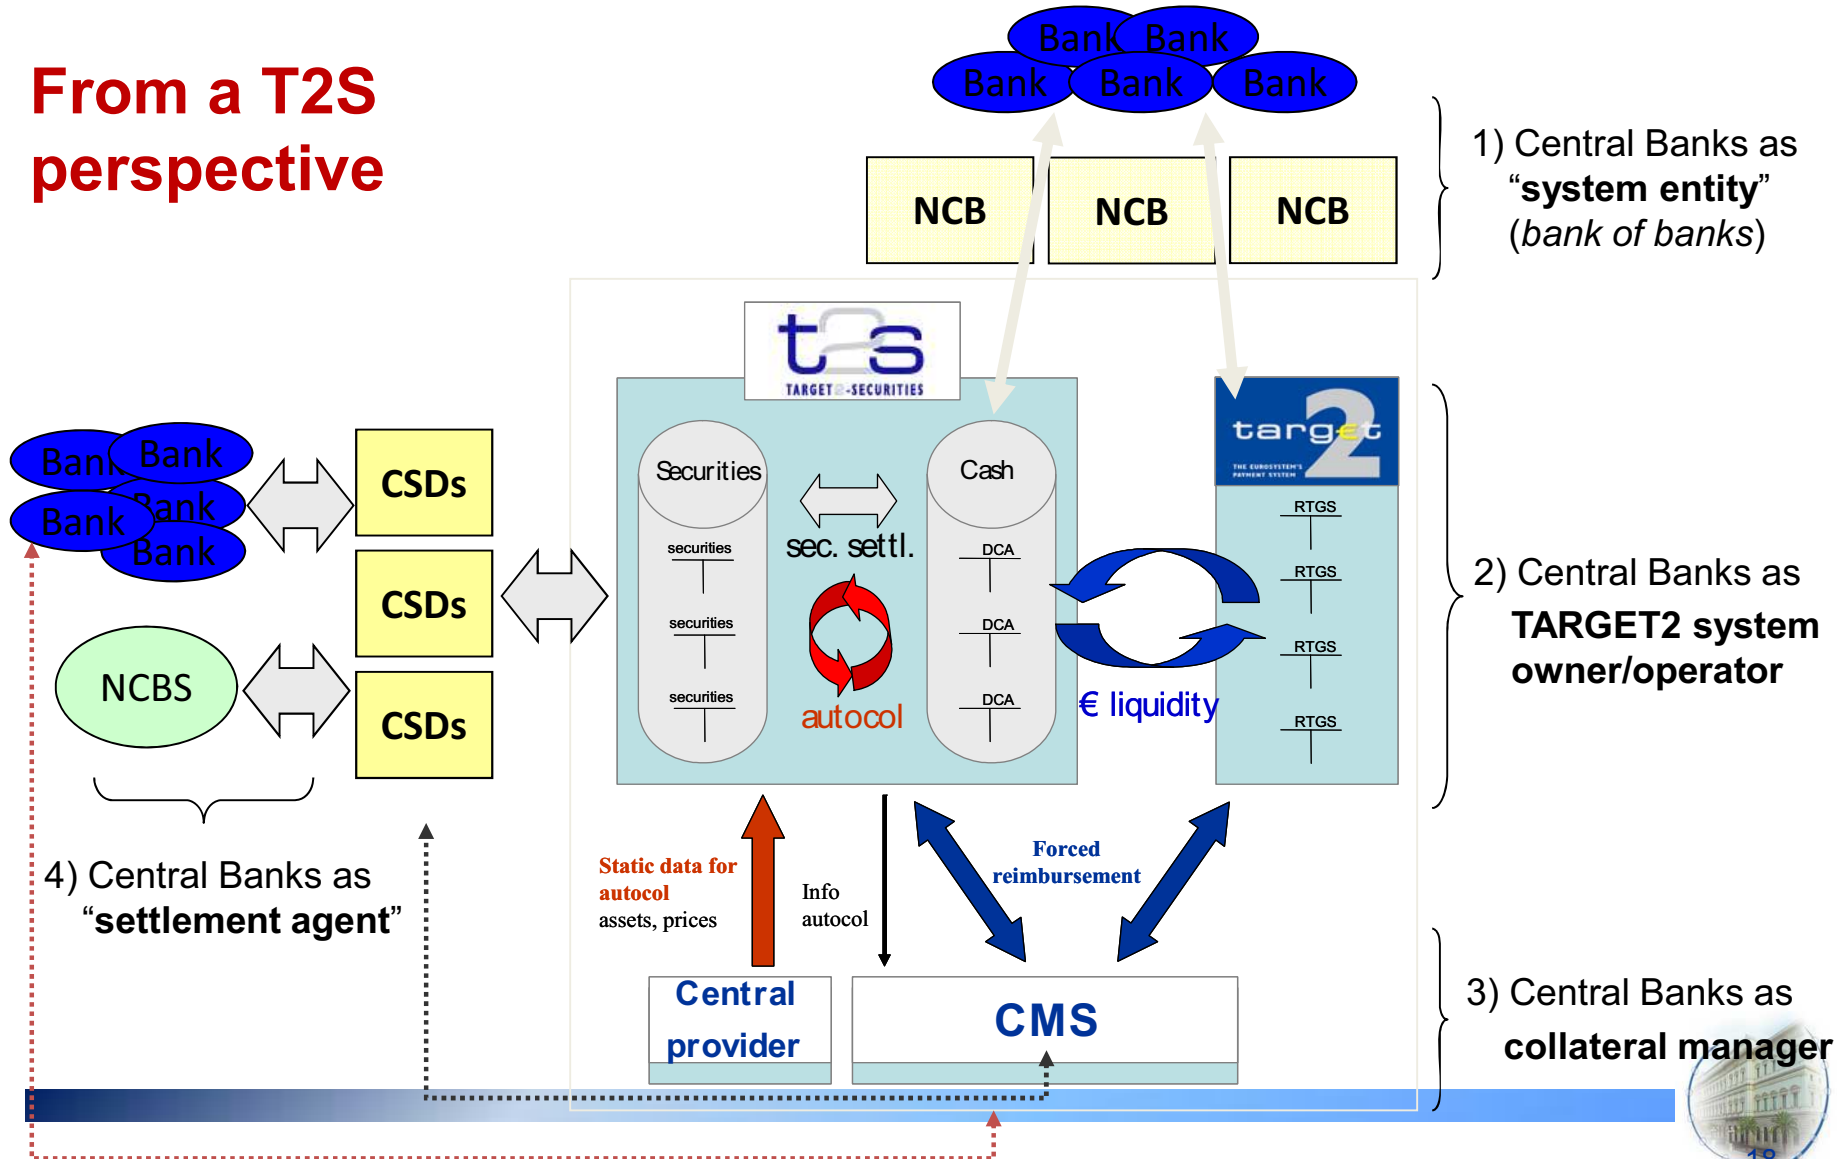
From a T2S perspective

Bank Bank
Bank Bank Bank

NCB NCB NCB

1) Central Banks as “system entity” (bank of banks)

t2s
TARGET2-SECURITIES

target2
THE EUROSYSTEM'S PAYMENT SYSTEM

Bank Bank
Bank Bank
Bank

CSDs
CSDs
CSDs

NCBS

Securities
securities
securities
securities

sec. settl.

autocol

Cash
DCA
DCA
DCA

€ liquidity

RTGS
RTGS
RTGS
RTGS

2) Central Banks as TARGET2 system owner/operator

4) Central Banks as “settlement agent”

Static data for autocol
assets, prices

Info autocol

Forced reimbursement

Central provider

CMS

3) Central Banks as collateral manager

18